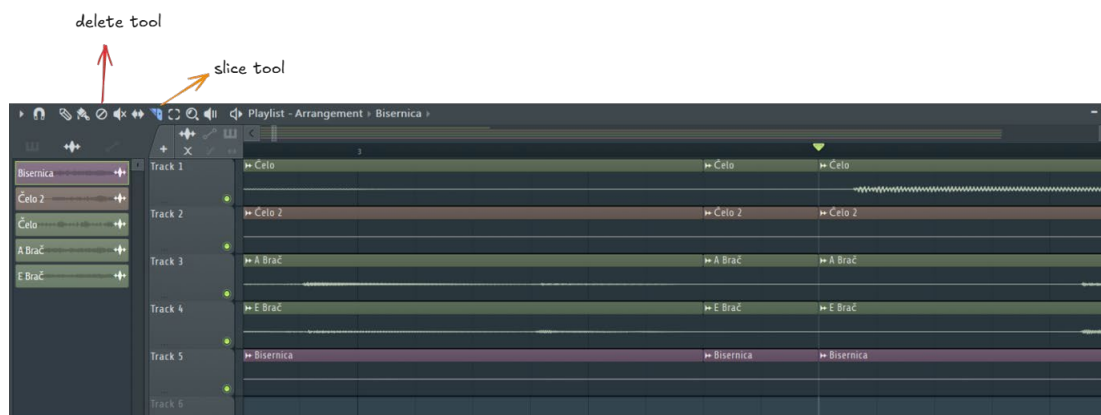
delete tool

slice tool

Playlist - Arrangement › Bisernica ›

3

Bisernica
Čelo 2
Čelo
A Brač
E Brač

Track 1
Čelo
Čelo
Čelo

Track 2
Čelo 2
Čelo 2
Čelo 2

Track 3
A Brač
A Brač
A Brač

Track 4
E Brač
E Brač
E Brač

Track 5
Bisernica
Bisernica
Bisernica

Track 6